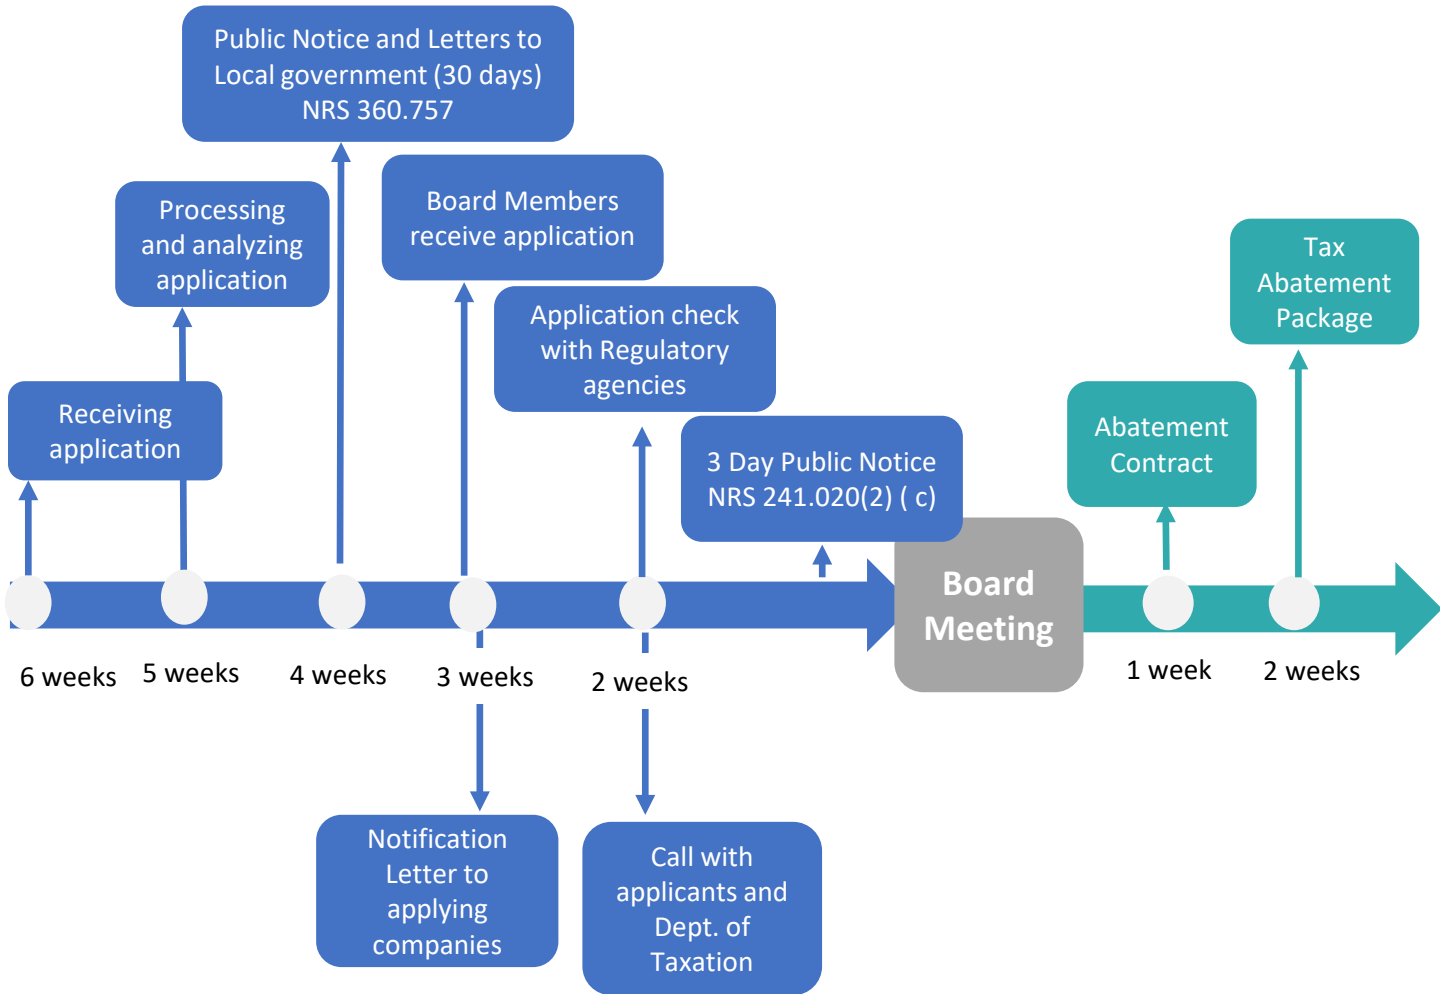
Receiving application

Processing and analyzing application

Public Notice and Letters to Local government (30 days) NRS 360.757

Board Members receive application

Application check with Regulatory agencies

3 Day Public Notice NRS 241.020(2) ( c)

Board Meeting

Abatement Contract

Tax Abatement Package

6 weeks

5 weeks

4 weeks

3 weeks

2 weeks

1 week

2 weeks

Notification Letter to applying companies

Call with applicants and Dept. of Taxation